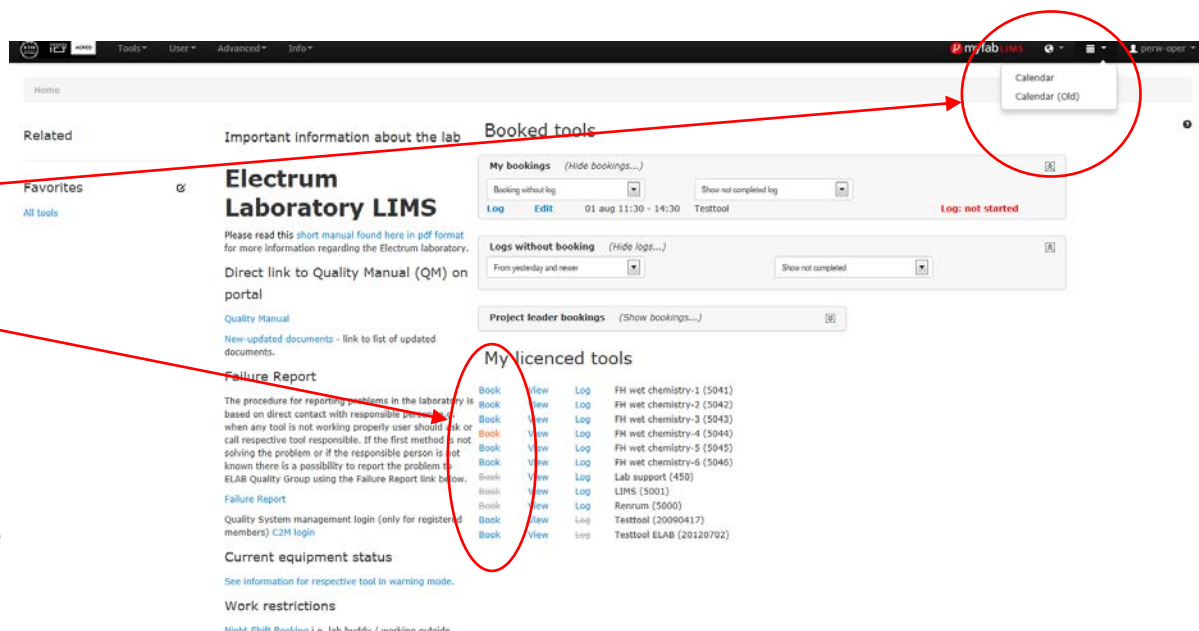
ACREO Tools▾ User▾ Advanced▾ Info▾

myfab LIMS

perw-oper

Calendar
Calendar (Old)

Home

Related

Favorites

All tools

Important information about the lab

Electrum Laboratory LIMS

Please read this short manual found here in pdf format for more information regarding the Electrum laboratory.

Direct link to Quality Manual (QM) on portal

Quality Manual

New-updated documents - link to list of updated documents.

Failure Report

The procedure for reporting problems in the laboratory is based on direct contact with responsible person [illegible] when any tool is not working properly user should ask or call respective tool responsible. If the first method is not solving the problem or if the responsible person is not known there is a possibility to report the problem to ELAB Quality Group using the Failure Report link below.

Failure Report

Quality System management login (only for registered members) C2M login

Current equipment status

See information for respective tool in warning mode.

Work restrictions

Night Shift Booking i.e. lab buddy / working outside

Booked tools

My bookings (Hide bookings...)

Booking without log

Show not completed log

Log Edit 01 aug 11:30 - 14:30 Testtool Log: not started

Logs without booking (Hide logs...)

From yesterday and newer

Show not completed

Project leader bookings (Show bookings...)

My licenced tools

| | | | |
|---|---|---|---|
| Book | View | Log | FH wet chemistry-1 (5041) |
| Book | View | Log | FH wet chemistry-2 (5042) |
| Book | View | Log | FH wet chemistry-3 (5043) |
| Book | View | Log | FH wet chemistry-4 (5044) |
| Book | View | Log | FH wet chemistry-5 (5045) |
| Book | View | Log | FH wet chemistry-6 (5046) |
| Book | View | Log | Lab support (450) |
| Book | View | Log | LIMS (5001) |
| Book | View | Log | Renrum (5000) |
| Book | View | Log | Testtool (20090417) |
| Book | View | Log | Testtool ELAB (20120702) |